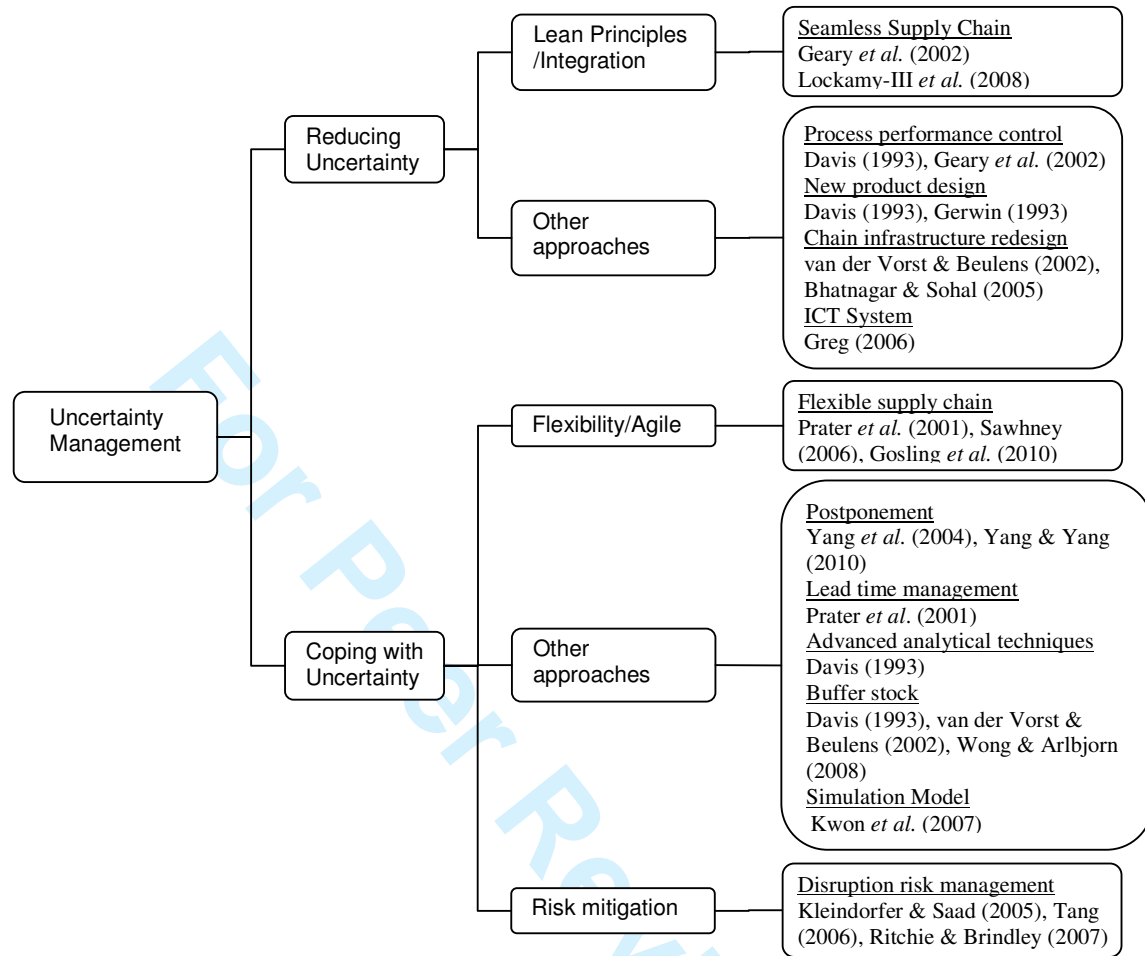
Uncertainty Management

Reducing Uncertainty

Lean Principles /Integration

Seamless Supply Chain
Geary *et al.* (2002)
Lockamy-III *et al.* (2008)

Other approaches

Process performance control
Davis (1993), Geary *et al.* (2002)
New product design
Davis (1993), Gerwin (1993)
Chain infrastructure redesign
van der Vorst & Beulens (2002), Bhatnagar & Sohal (2005)
ICT System
Greg (2006)

Coping with Uncertainty

Flexibility/Agile

Flexible supply chain
Prater *et al.* (2001), Sawhney (2006), Gosling *et al.* (2010)

Other approaches

Postponement
Yang *et al.* (2004), Yang & Yang (2010)
Lead time management
Prater *et al*. (2001)
Advanced analytical techniques
Davis (1993)
Buffer stock
Davis (1993), van der Vorst & Beulens (2002), Wong & Arlbjorn (2008)
Simulation Model
Kwon *et al.* (2007)

Risk mitigation

Disruption risk management
Kleindorfer & Saad (2005), Tang (2006), Ritchie & Brindley (2007)

For Peer Review